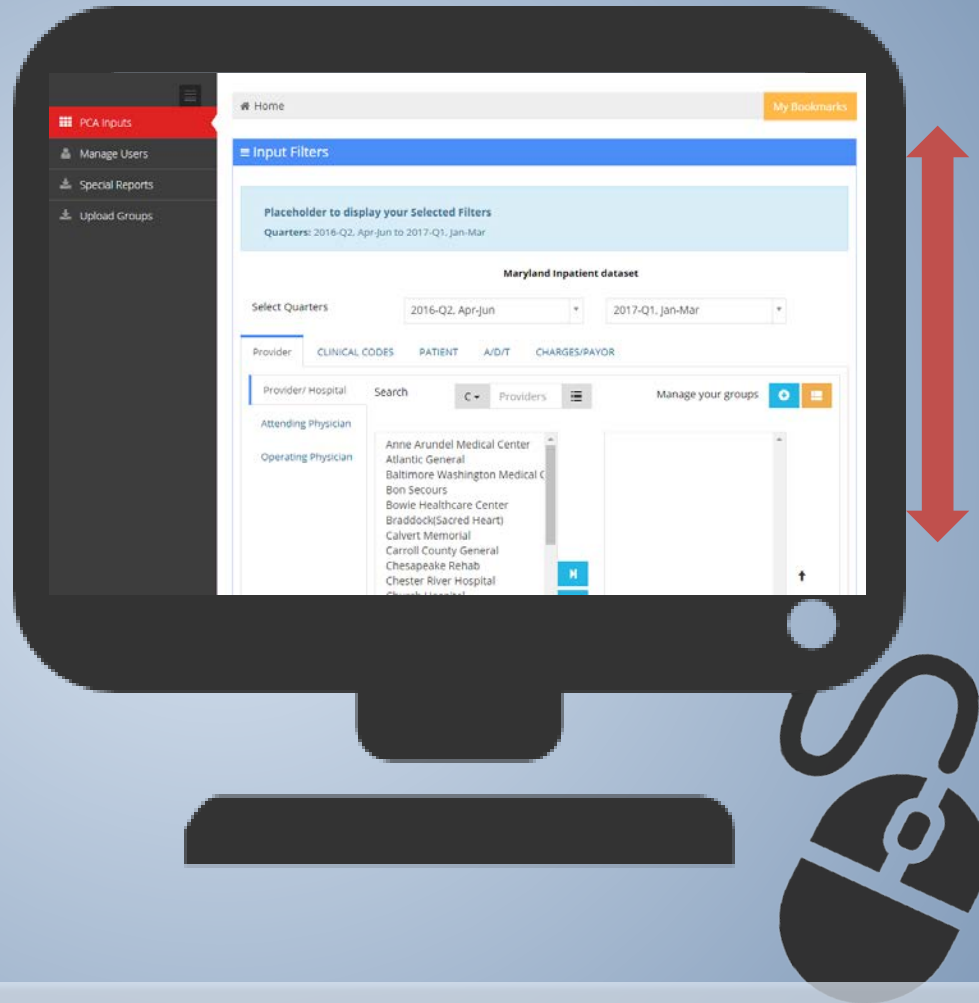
PCA Inputs
Manage Users
Special Reports
Upload Groups

Home
My Bookmarks

≡ Input Filters

Placeholder to display your Selected Filters
Quarters: 2016-Q2, Apr-Jun to 2017-Q1, Jan-Mar

Maryland Inpatient dataset

Select Quarters
2016-Q2, Apr-Jun
2017-Q1, Jan-Mar

Provider
CLINICAL CODES
PATIENT
A/D/T
CHARGES/PAYOR

Provider/ Hospital
Attending Physician
Operating Physician

Search
C
Providers

Manage your groups

Anne Arundel Medical Center
Atlantic General
Baltimore Washington Medical C
Bon Secours
Bowie Healthcare Center
Braddock(Sacred Heart)
Calvert Memorial
Carroll County General
Chesapeake Rehab
Chester River Hospital
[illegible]